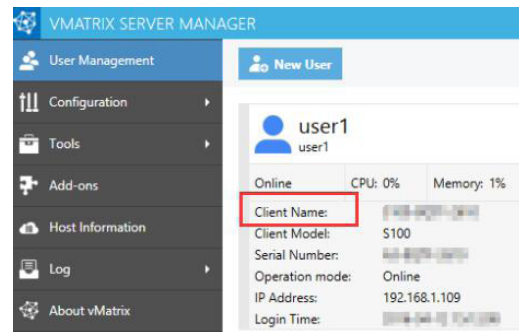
VMATRIX SERVER MANAGER

User Management
Configuration
Tools
Add-ons
Host Information
Log
About vMatrix

New User

user1
user1

Online CPU: 0% Memory: 1%

Client Name: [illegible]
Client Model: S100
Serial Number: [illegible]
Operation mode: Online
IP Address: 192.168.1.109
Login Time: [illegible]